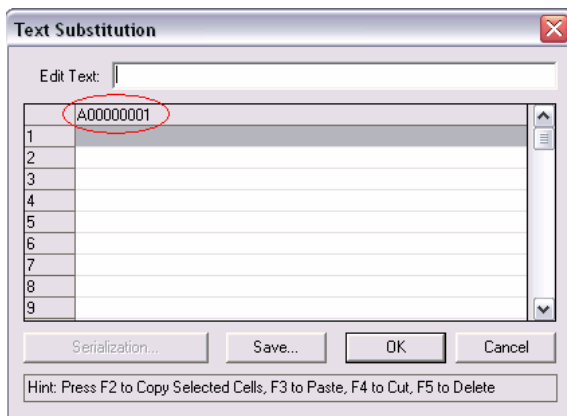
Text Substitution

Edit Text:

|  | A00000001 |
|---|---|
| 1 |  |
| 2 |  |
| 3 |  |
| 4 |  |
| 5 |  |
| 6 |  |
| 7 |  |
| 8 |  |
| 9 |  |

Serialization...
Save...
OK
Cancel

Hint: Press F2 to Copy Selected Cells, F3 to Paste, F4 to Cut, F5 to Delete